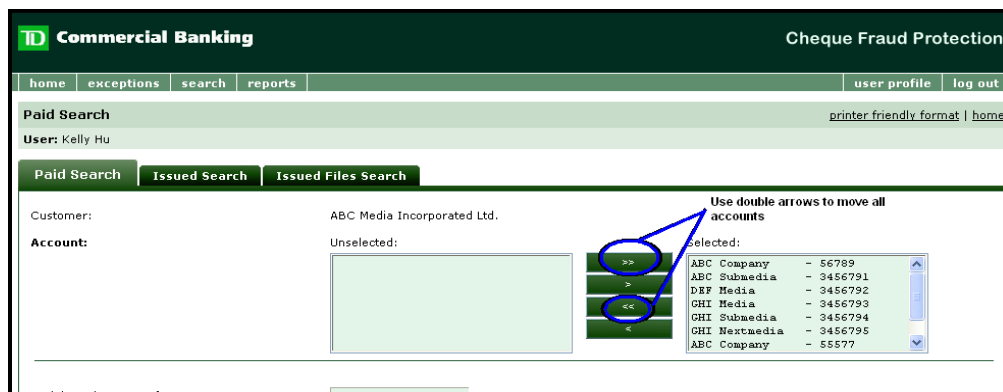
TD Commercial Banking

Cheque Fraud Protection

home | exceptions | search | reports

user profile | log out

Paid Search

printer friendly format | home

User: Kelly Hu

Paid Search | Issued Search | Issued Files Search

Use double arrows to move all accounts

Customer: ABC Media Incorporated Ltd.

Account: Unselected: Selected:

>>
>
<<
<

| | |
|---|---|
| ABC Company | - 56789 |
| ABC Submedia | - 3456791 |
| DEF Media | - 3456792 |
| GHI Media | - 3456793 |
| GHI Submedia | - 3456794 |
| GHI Nextmedia | - 3456795 |
| ABC Company | - 55577 |